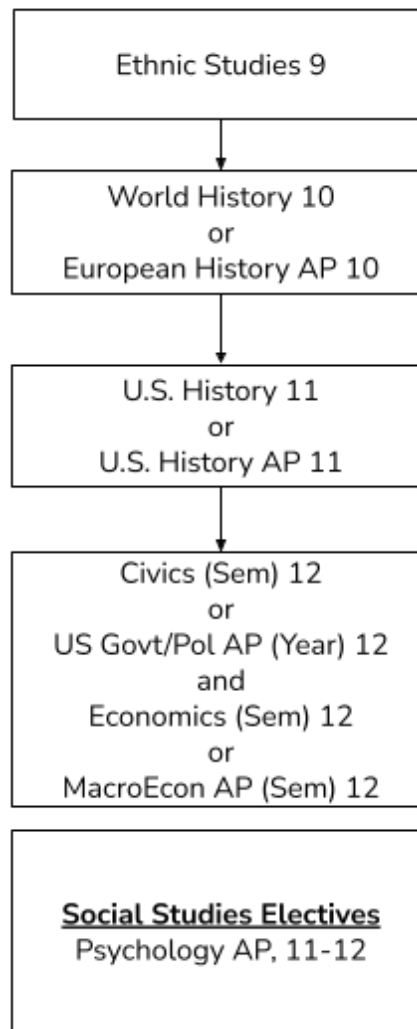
Ethnic Studies 9

World History 10
or
European History AP 10

U.S. History 11
or
U.S. History AP 11

Civics (Sem) 12
or
US Govt/Pol AP (Year) 12
and
Economics (Sem) 12
or
MacroEcon AP (Sem) 12

Social Studies Electives
Psychology AP, 11-12